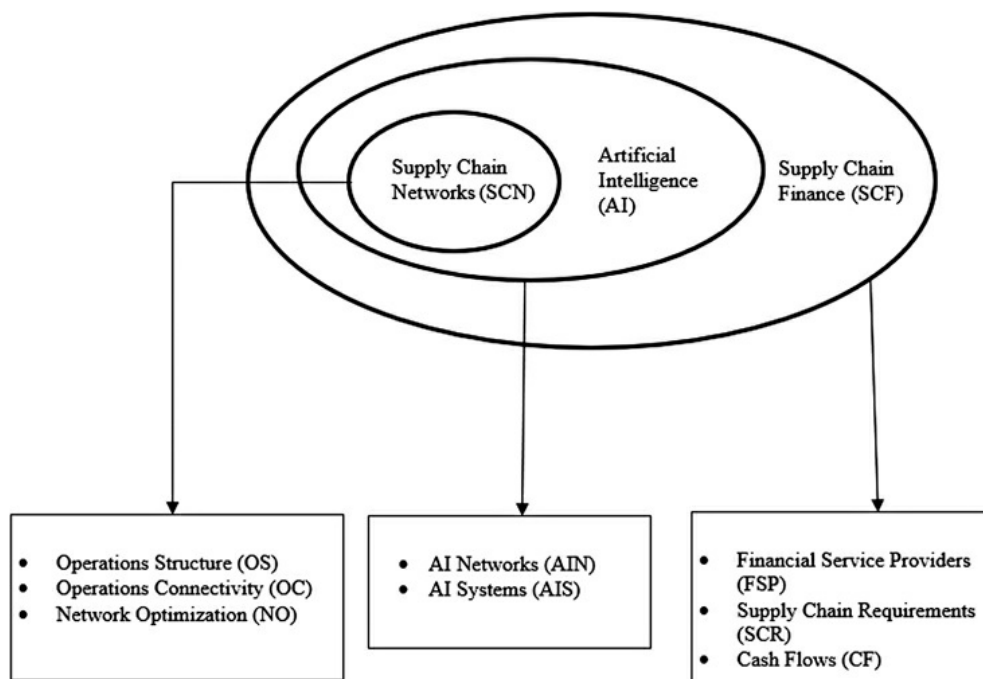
Supply Chain Networks (SCN)

Artificial Intelligence (AI)

Supply Chain Finance (SCF)

- Operations Structure (OS)
- Operations Connectivity (OC)
- Network Optimization (NO)

- AI Networks (AIN)
- AI Systems (AIS)

- Financial Service Providers (FSP)
- Supply Chain Requirements (SCR)
- Cash Flows (CF)